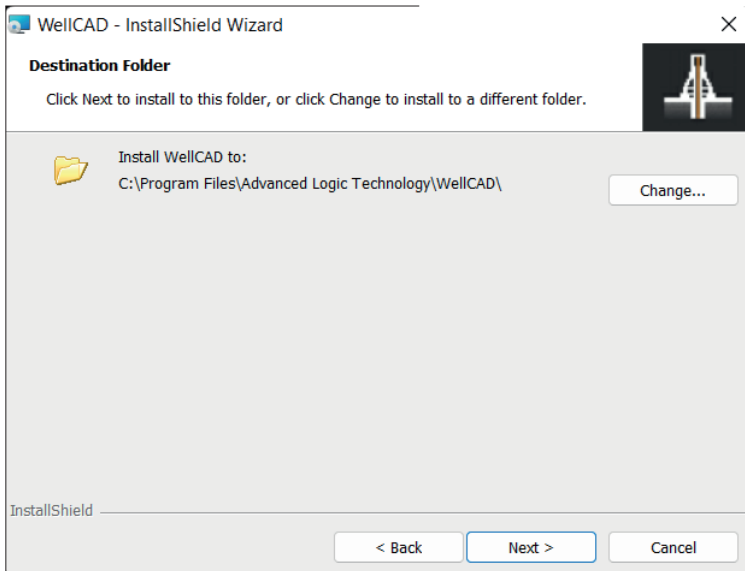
WellCAD - InstallShield Wizard

×

Destination Folder

Click Next to install to this folder, or click Change to install to a different folder.

Install WellCAD to:

C:\Program Files\Advanced Logic Technology\WellCAD\

Change...

InstallShield

< Back

Next >

Cancel